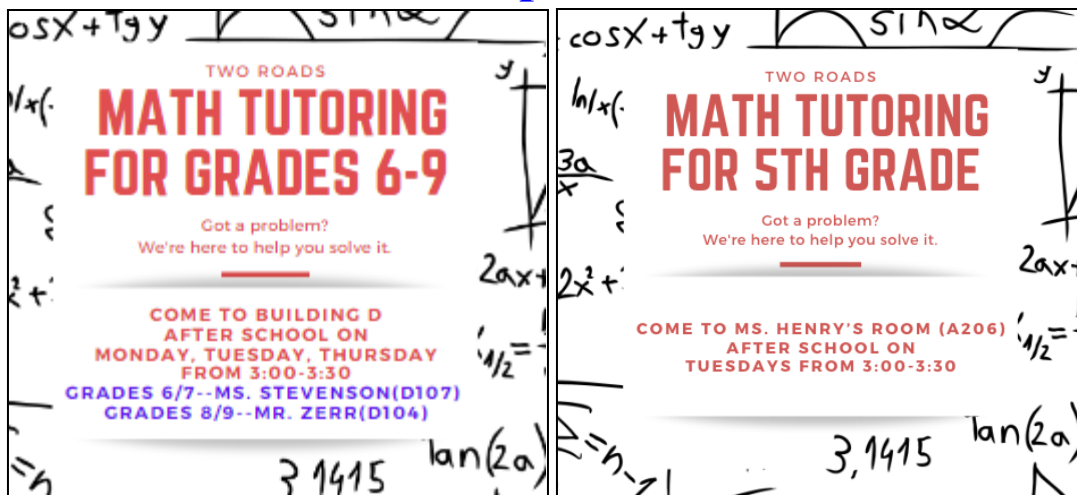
TWO ROADS

MATH TUTORING FOR GRADES 6-9

Got a problem?
We're here to help you solve it.

COME TO BUILDING D
AFTER SCHOOL ON
MONDAY, TUESDAY, THURSDAY
FROM 3:00-3:30
GRADES 6/7--MS. STEVENSON(D107)
GRADES 8/9--MR. ZERR(D104)

TWO ROADS

MATH TUTORING FOR 5TH GRADE

Got a problem?
We're here to help you solve it.

COME TO MS. HENRY'S ROOM (A206)
AFTER SCHOOL ON
TUESDAYS FROM 3:00-3:30